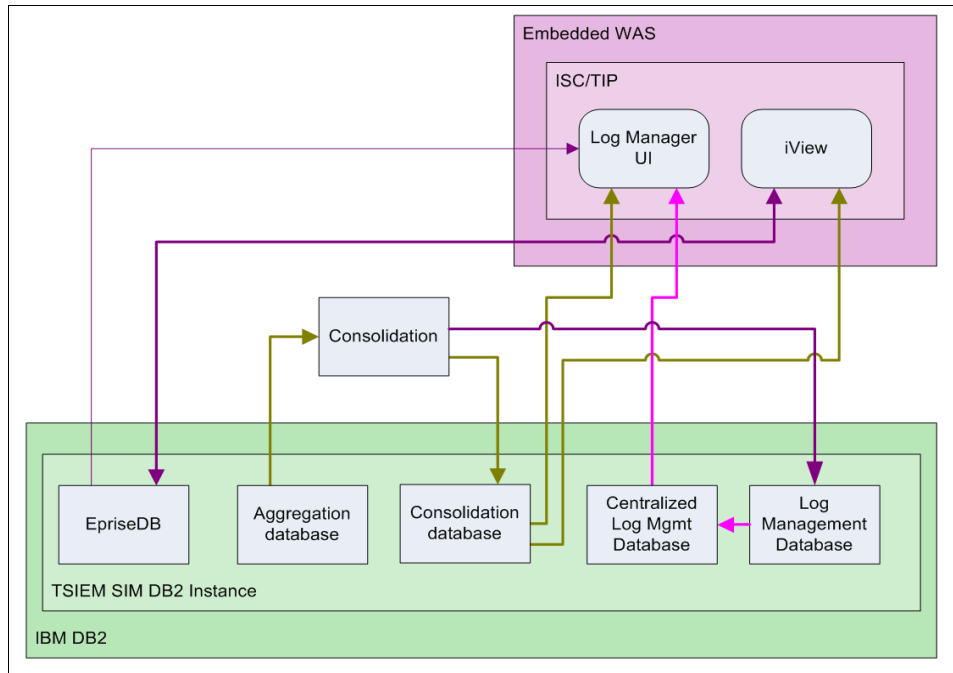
Embedded WAS

ISC/TIP

Log Manager UI

iView

Consolidation

EpriseDB

Aggregation database

Consolidation database

Centralized Log Mgmt Database

Log Management Database

TSIEM SIM DB2 Instance

IBM DB2